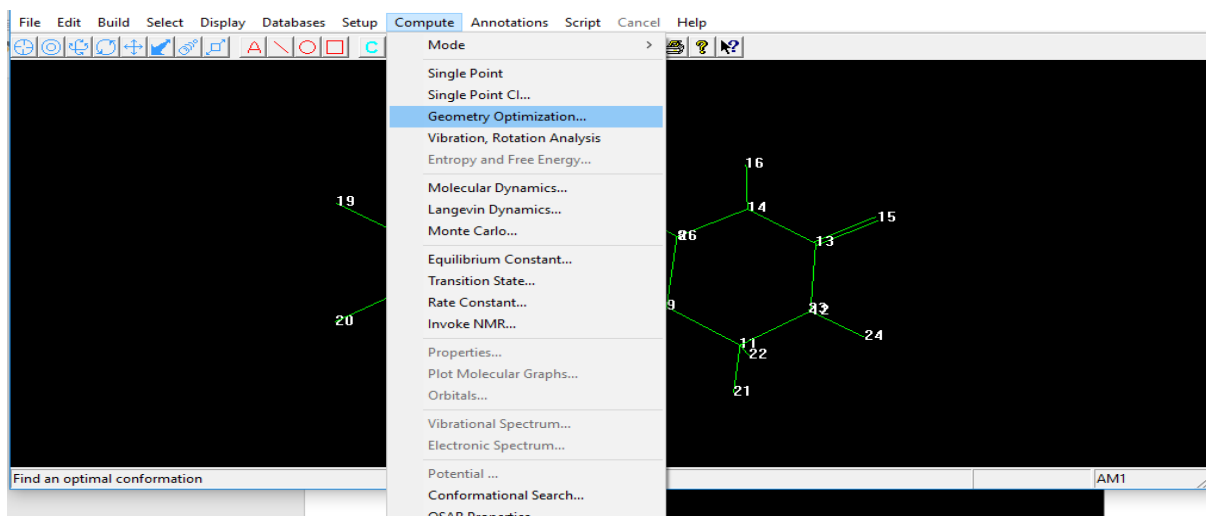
File Edit Build Select Display Databases Setup Compute Annotations Script Cancel Help

A C

Mode >

Single Point
Single Point CI...
Geometry Optimization...
Vibration, Rotation Analysis
Entropy and Free Energy...

Molecular Dynamics...
Langevin Dynamics...
Monte Carlo...

Equilibrium Constant...
Transition State...
Rate Constant...
Invoke NMR...

Properties...
Plot Molecular Graphs...
Orbitals...

Vibrational Spectrum...
Electronic Spectrum...

Potential ...
Conformational Search...
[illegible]

16
19
14
15
26
13
9
12
20
24
11
22
21

Find an optimal conformation
AM1